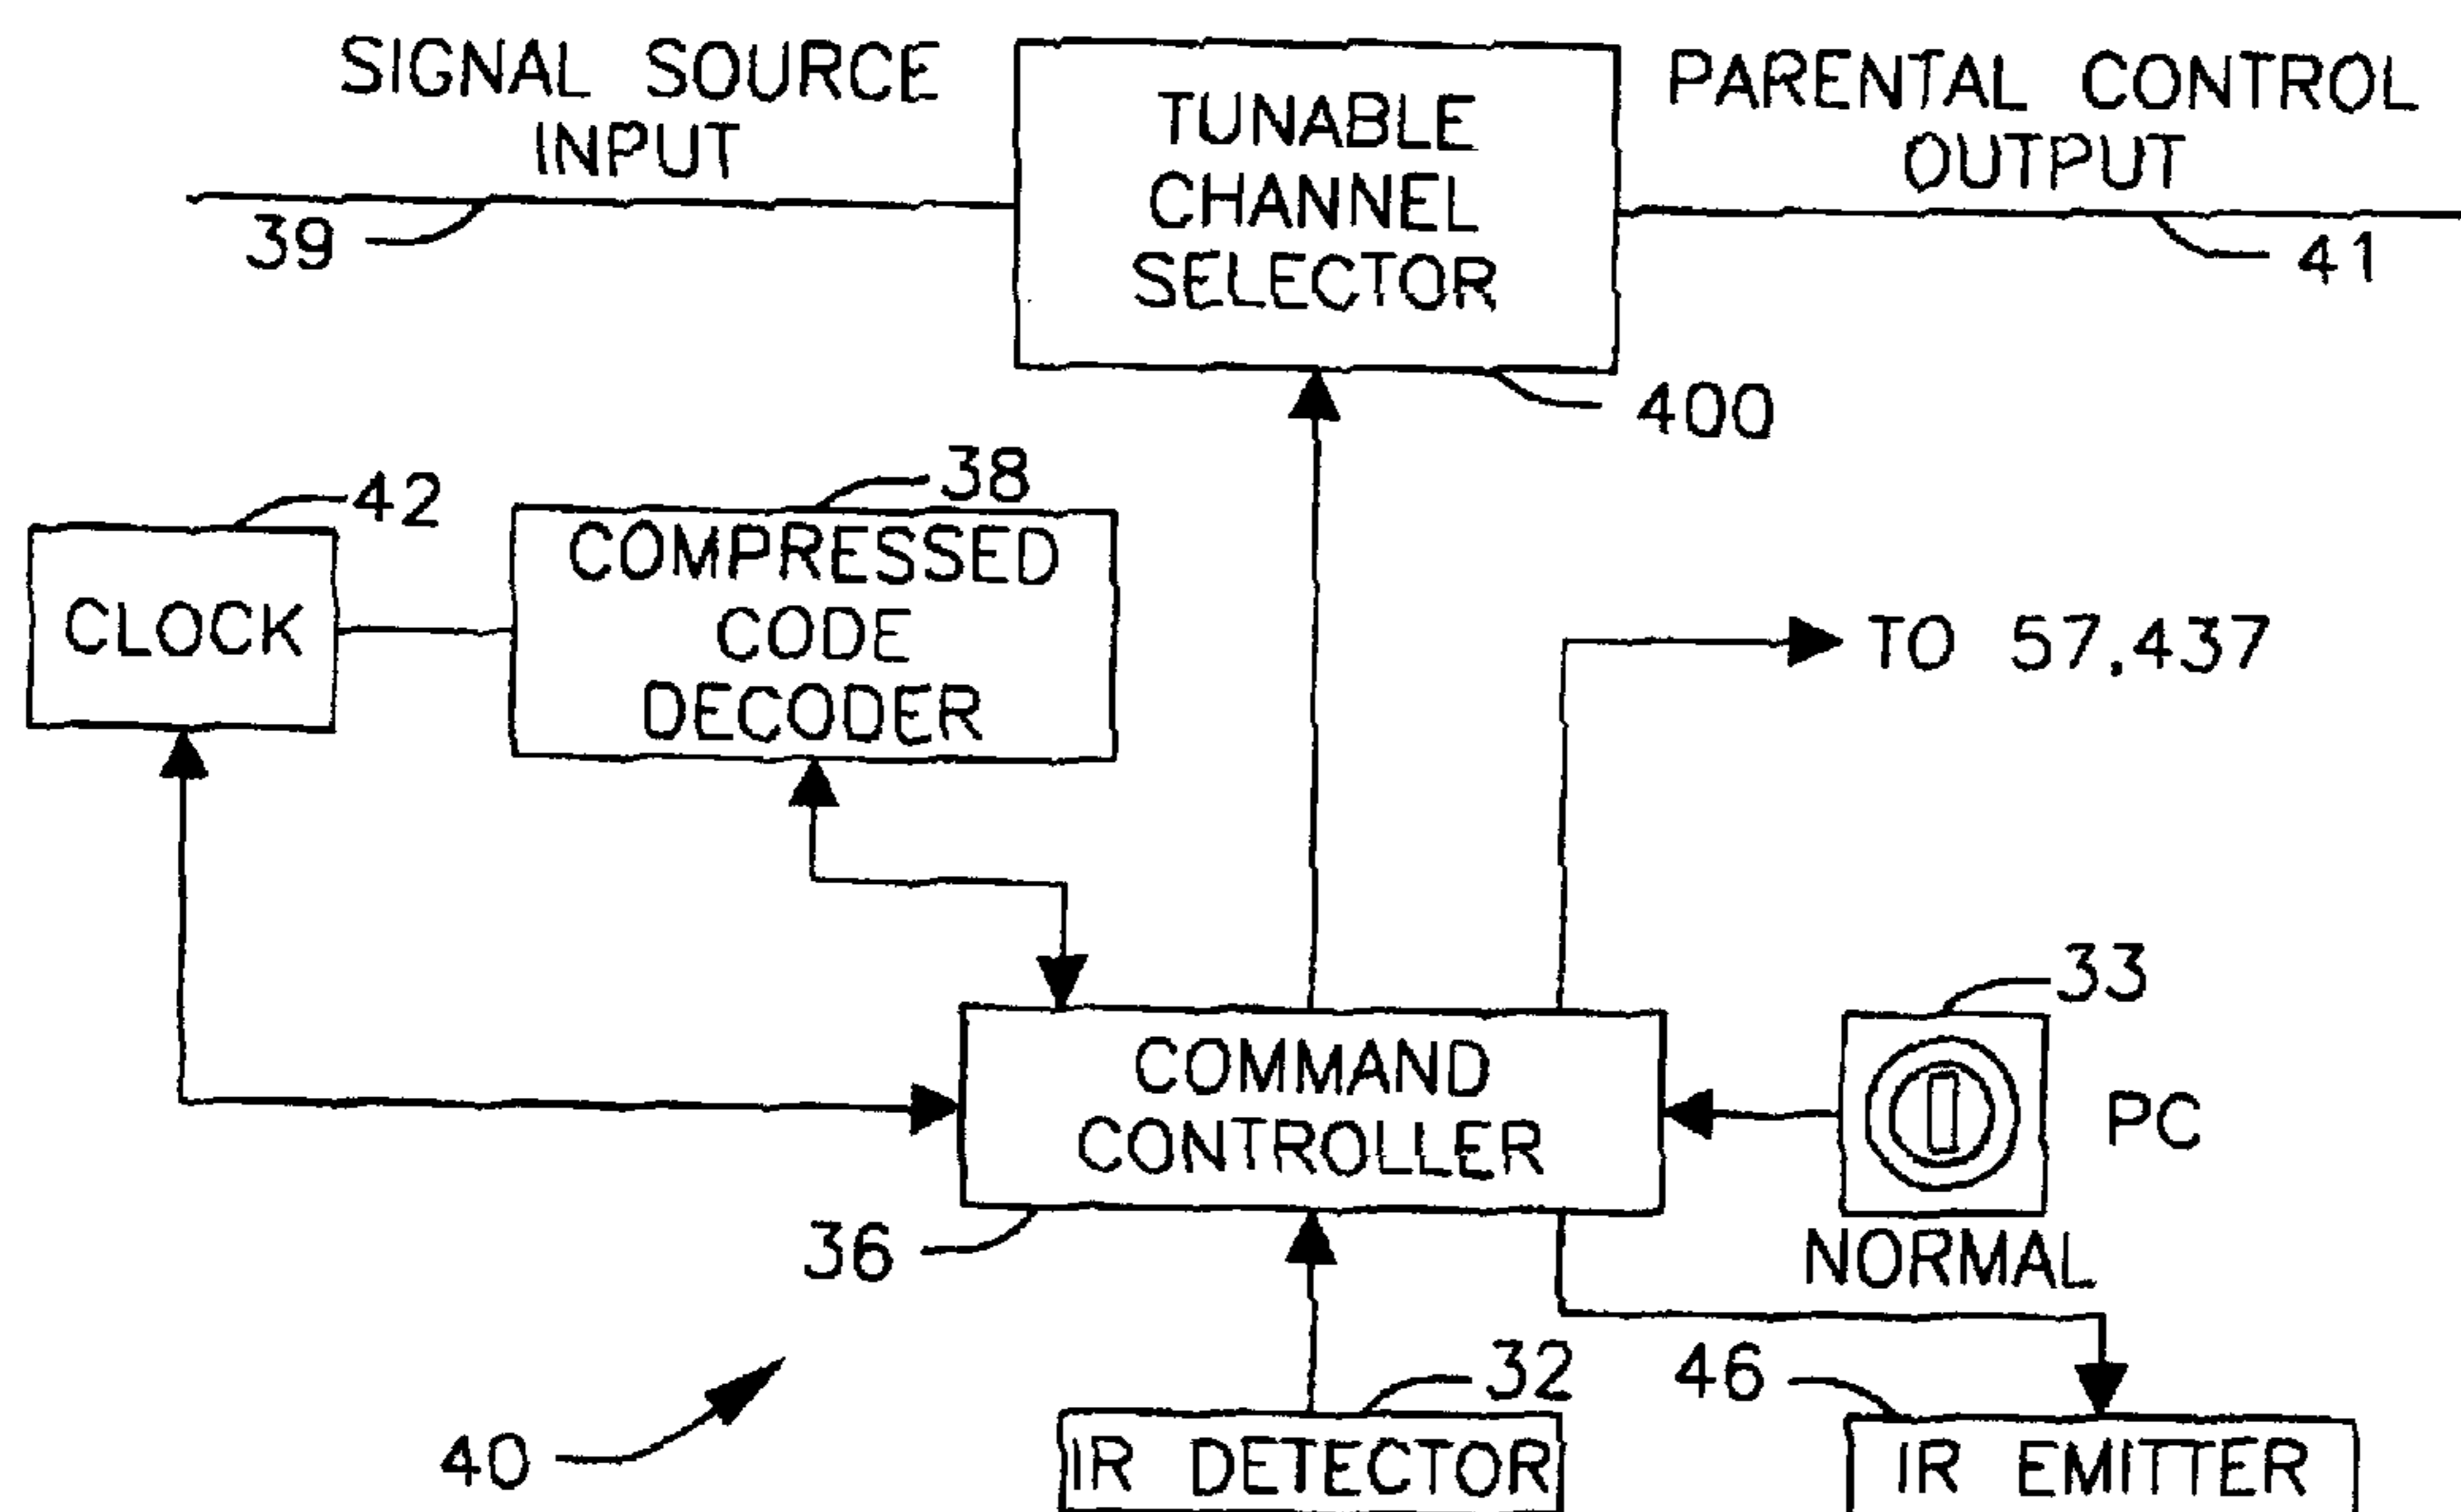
SIGNAL SOURCE INPUT

TUNABLE CHANNEL SELECTOR

PARENTAL CONTROL OUTPUT

39

41

400

42

38

CLOCK

COMPRESSED CODE DECODER

TO 57,437

33

COMMAND CONTROLLER

PC

NORMAL

36

32

46

40

IR DETECTOR

IR EMITTER